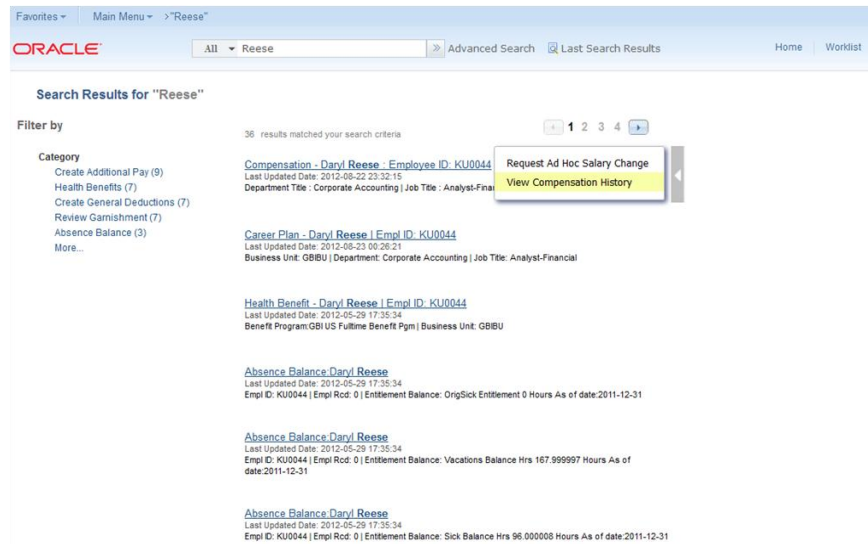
Favorites ▾ Main Menu ▾ > "Reese"

ORACLE

All ▾ Reese

» Advanced Search Last Search Results

Home Worklist

Search Results for "Reese"

Filter by

Category
Create Additional Pay (9)
Health Benefits (7)
Create General Deductions (7)
Review Garnishment (7)
Absence Balance (3)
More...

36 results matched your search criteria

1 2 3 4

Compensation - Daryl Reese : Employee ID: KU0044
Last Updated Date: 2012-08-22 23:32:15
Department Title : Corporate Accounting | Job Title : Analyst-Finar

Request Ad Hoc Salary Change
View Compensation History

Career Plan - Daryl Reese | Empl ID: KU0044
Last Updated Date: 2012-08-23 00:26:21
Business Unit: GBIBU | Department: Corporate Accounting | Job Title: Analyst-Financial

Health Benefit - Daryl Reese | Empl ID: KU0044
Last Updated Date: 2012-05-29 17:35:34
Benefit Program:GBI US Fulltime Benefit Pgm | Business Unit: GBIBU

Absence Balance:Daryl Reese
Last Updated Date: 2012-05-29 17:35:34
Empl ID: KU0044 | Empl Rcd: 0 | Entitlement Balance: OrigSick Entitlement 0 Hours As of date:2011-12-31

Absence Balance:Daryl Reese
Last Updated Date: 2012-05-29 17:35:34
Empl ID: KU0044 | Empl Rcd: 0 | Entitlement Balance: Vacations Balance Hrs 167.999997 Hours As of date:2011-12-31

Absence Balance:Daryl Reese
Last Updated Date: 2012-05-29 17:35:34
Empl ID: KU0044 | Empl Rcd: 0 | Entitlement Balance: Sick Balance Hrs 96.000008 Hours As of date:2011-12-31